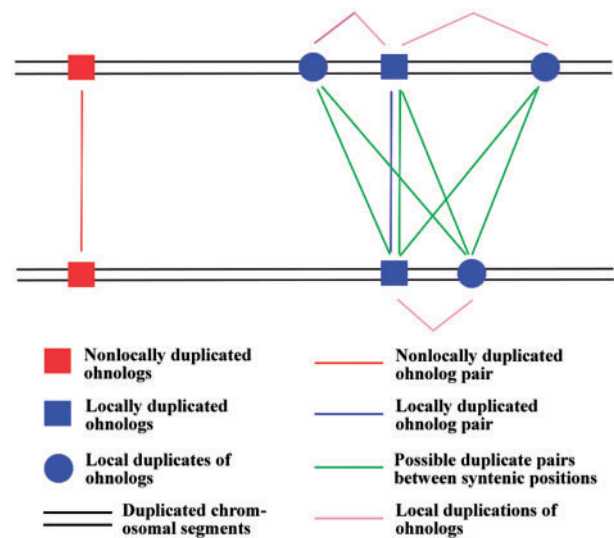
Nonlocally duplicated ohnologs

Locally duplicated ohnologs

Local duplicates of ohnologs

Duplicated chromosomal segments

Nonlocally duplicated ohnolog pair

Locally duplicated ohnolog pair

Possible duplicate pairs between syntenic positions

Local duplications of ohnologs